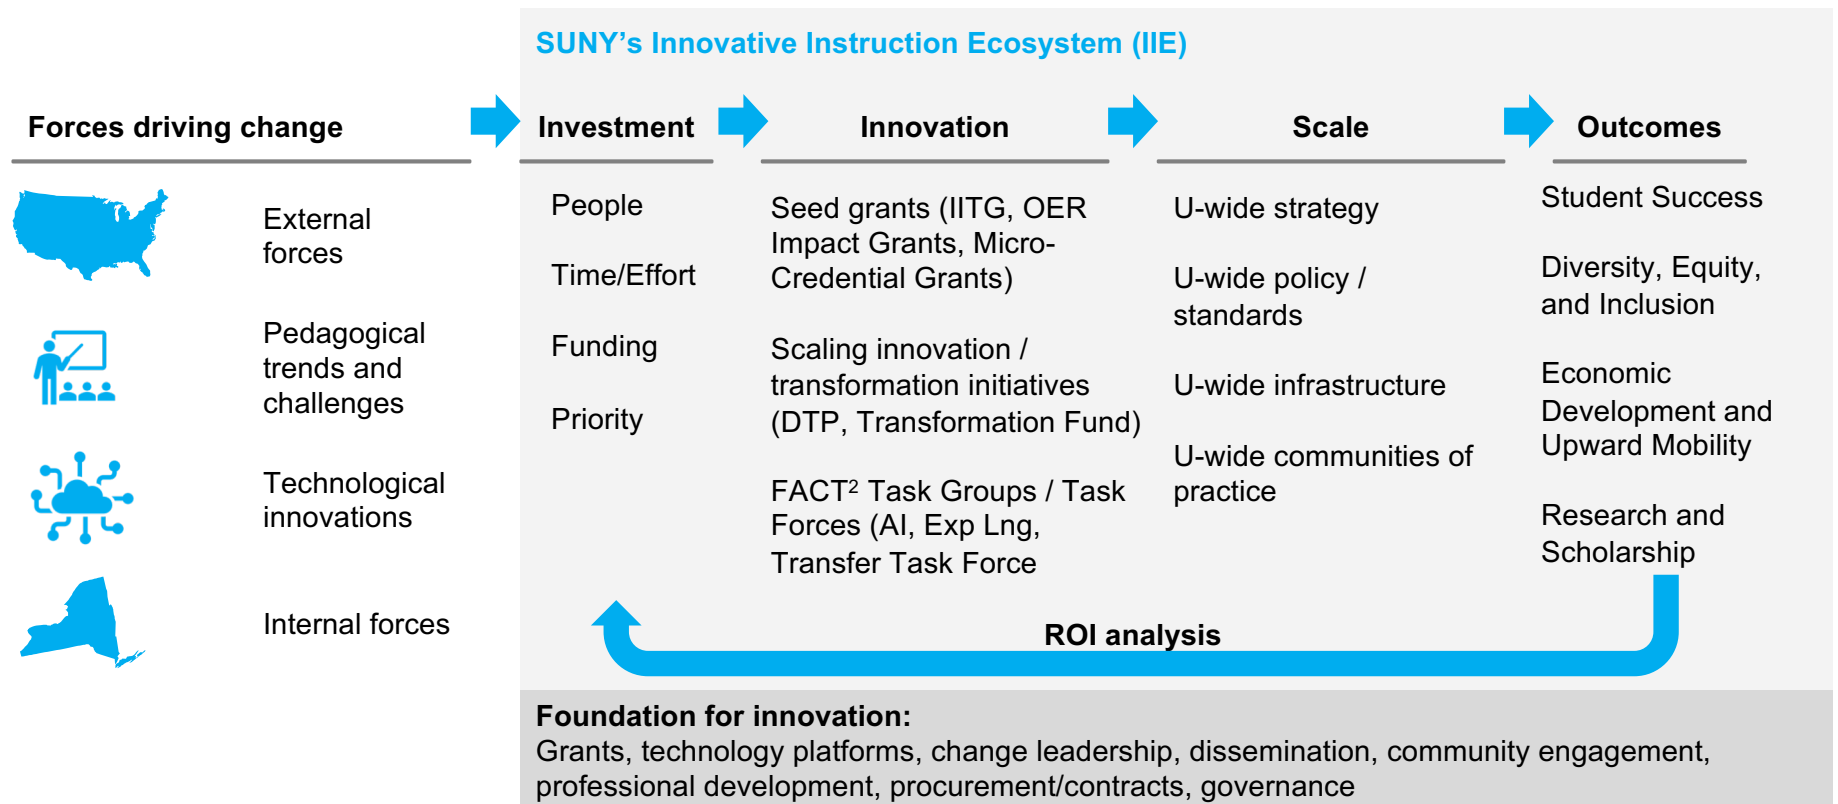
SUNY's Innovative Instruction Ecosystem (IIE)

Forces driving change

External forces

Pedagogical trends and challenges

Technological innovations

Internal forces

Investment

People

Time/Effort

Funding

Priority

Innovation

Seed grants (IITG, OER Impact Grants, Micro-Credential Grants)

Scaling innovation / transformation initiatives (DTP, Transformation Fund)

FACT$^2$ Task Groups / Task Forces (AI, Exp Lng, Transfer Task Force

Scale

U-wide strategy

U-wide policy / standards

U-wide infrastructure

U-wide communities of practice

Outcomes

Student Success

Diversity, Equity, and Inclusion

Economic Development and Upward Mobility

Research and Scholarship

ROI analysis

Foundation for innovation:
Grants, technology platforms, change leadership, dissemination, community engagement, professional development, procurement/contracts, governance